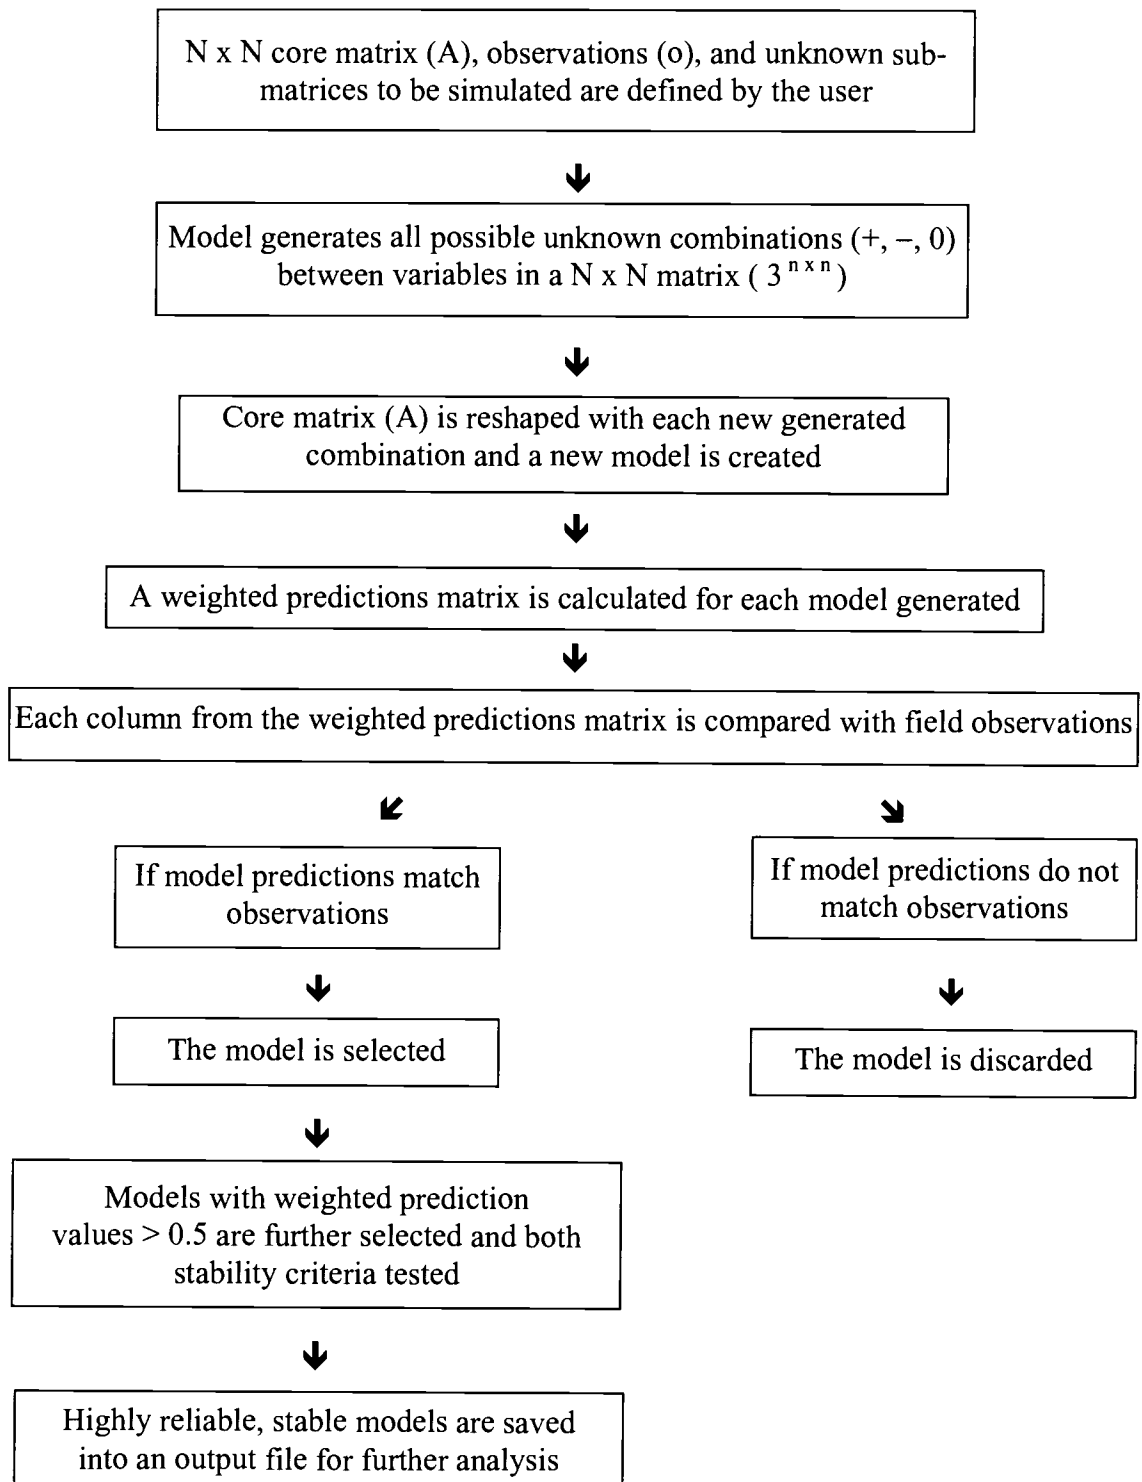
N x N core matrix (A), observations (o), and unknown submatrices to be simulated are defined by the user

Model generates all possible unknown combinations (+, –, 0) between variables in a N x N matrix ( $3^{n \times n}$ )

Core matrix (A) is reshaped with each new generated combination and a new model is created

A weighted predictions matrix is calculated for each model generated

Each column from the weighted predictions matrix is compared with field observations

If model predictions match observations

The model is selected

Models with weighted prediction values > 0.5 are further selected and both stability criteria tested

Highly reliable, stable models are saved into an output file for further analysis

If model predictions do not match observations

The model is discarded